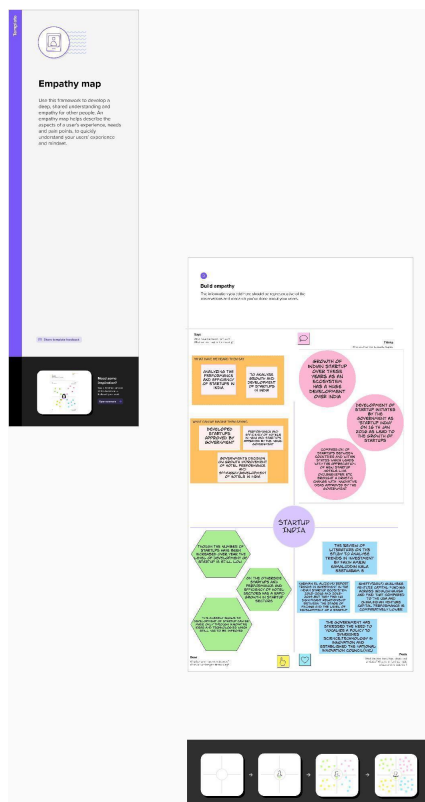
Template

Empathy map

Use this framework to develop a deep, shared understanding and empathy for other people. An empathy map helps describe the aspects of a user's experience, needs and pain points, to quickly understand your users' experience and mindset.

Share template feedback

Need some inspiration?

View example

Build empathy

Says

Thinks

ANALYSED THE PERFORMANCE AND EFFICIENCY OF STARTUPS IN INDIA

TO ANALYSE GROWTH AND DEVELOPMENT OF STARTUPS IN INDIA

DEVELOPED STARTUPS APPROVED BY GOVERNMENT

GROWTH OF INDIAN STARTUP OVER THREE YEARS AS AN ECOSYSTEM HAS A HUGE DEVELOPMENT OVER INDIA

DEVELOPMENT OF STARTUP INITIATES BY THE GOVERNMENT AS "STARTUP INDIA" ON 16 TH JAN 2016 AS LEAD TO THE GROWTH OF STARTUPS

STARTUP INDIA

Does

Feels

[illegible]